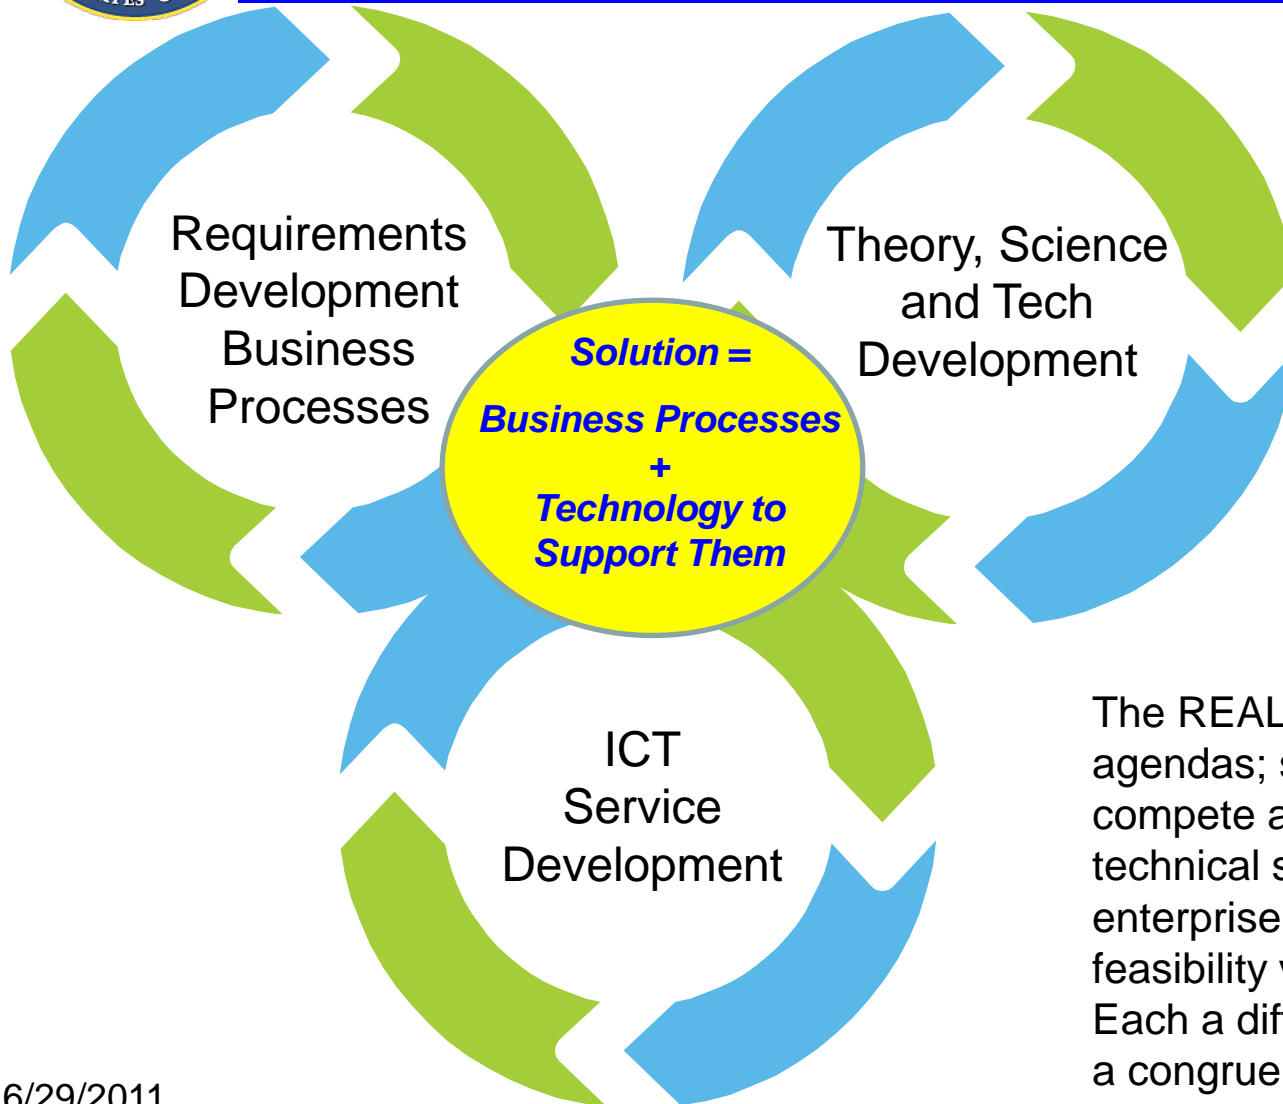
Requirements Development Business Processes

Theory, Science and Tech Development

Solution =

Business Processes

+

Technology to Support Them

ICT Service Development

The REAL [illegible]
agendas; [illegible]
compete a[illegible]
technical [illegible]
enterprise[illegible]
feasibility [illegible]
Each a dif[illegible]
a congrue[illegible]

6/29/2011